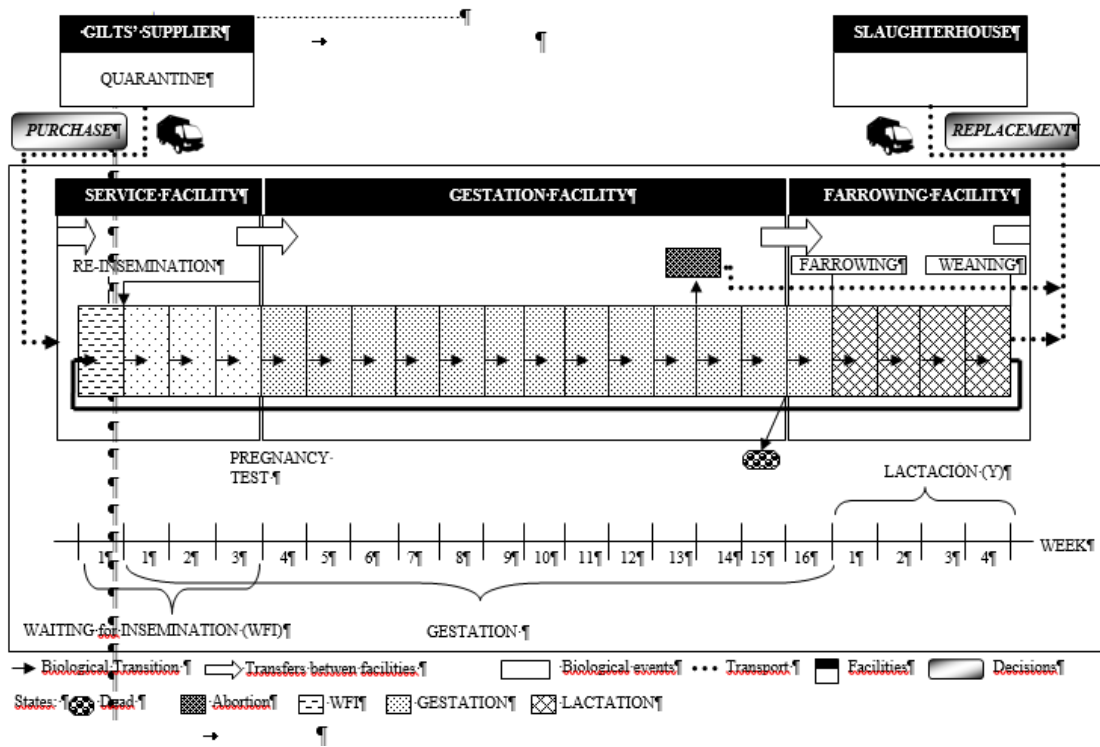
¶

·GILTS'·SUPPLIER¶

QUARANTINE¶

→ ¶

SLAUGHTERHOUSE¶

PURCHASE¶

REPLACEMENT¶

SERVICE·FACILITY¶

GESTATION·FACILITY¶

FARROWING·FACILITY¶

RE-INSEMINATION¶

FARROWING¶

WEANING¶

PREGNANCY·TEST·¶

LACTACION·(Y)¶

1¶ 1¶ 2¶ 3¶ 4¶ 5¶ 6¶ 7¶ 8¶ 9¶ 10¶ 11¶ 12¶ 13¶ 14¶ 15¶ 16¶ 1¶ 2¶ 3¶ 4¶ WEEK¶

WAITING·for·INSEMINATION·(WFI)¶

GESTATION·¶

Biological·Transition·¶ Transfers·between·facilities·¶ ·Biological·events¶ Transport·¶ Facilities¶ Decisions¶

States:·¶ Dead·¶ ·Abortion¶ ·WFI¶ ·GESTATION¶ ·LACTATION¶

→ ¶